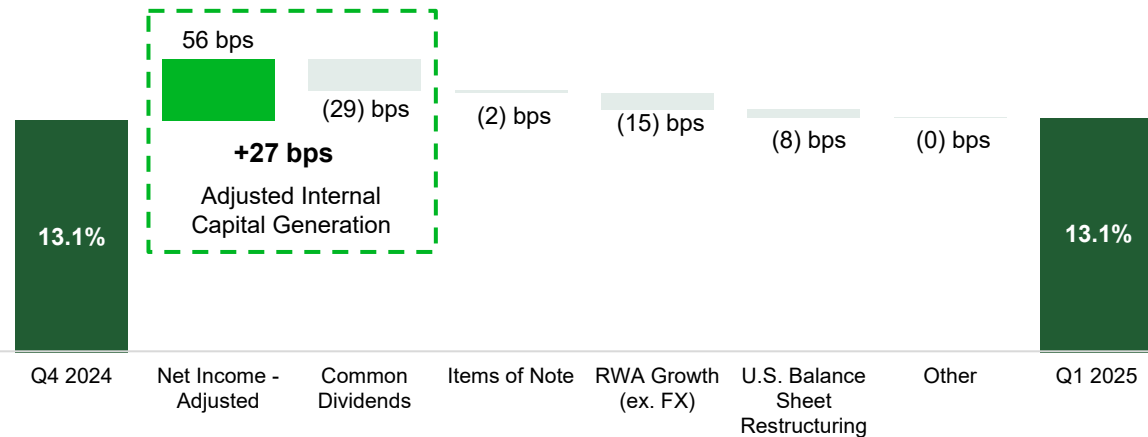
56 bps

(29) bps

+27 bps

Adjusted Internal Capital Generation

(2) bps

(15) bps

(8) bps

(0) bps

13.1%

13.1%

Q4 2024

Net Income - Adjusted

Common Dividends

Items of Note

RWA Growth (ex. FX)

U.S. Balance Sheet Restructuring

Other

Q1 2025